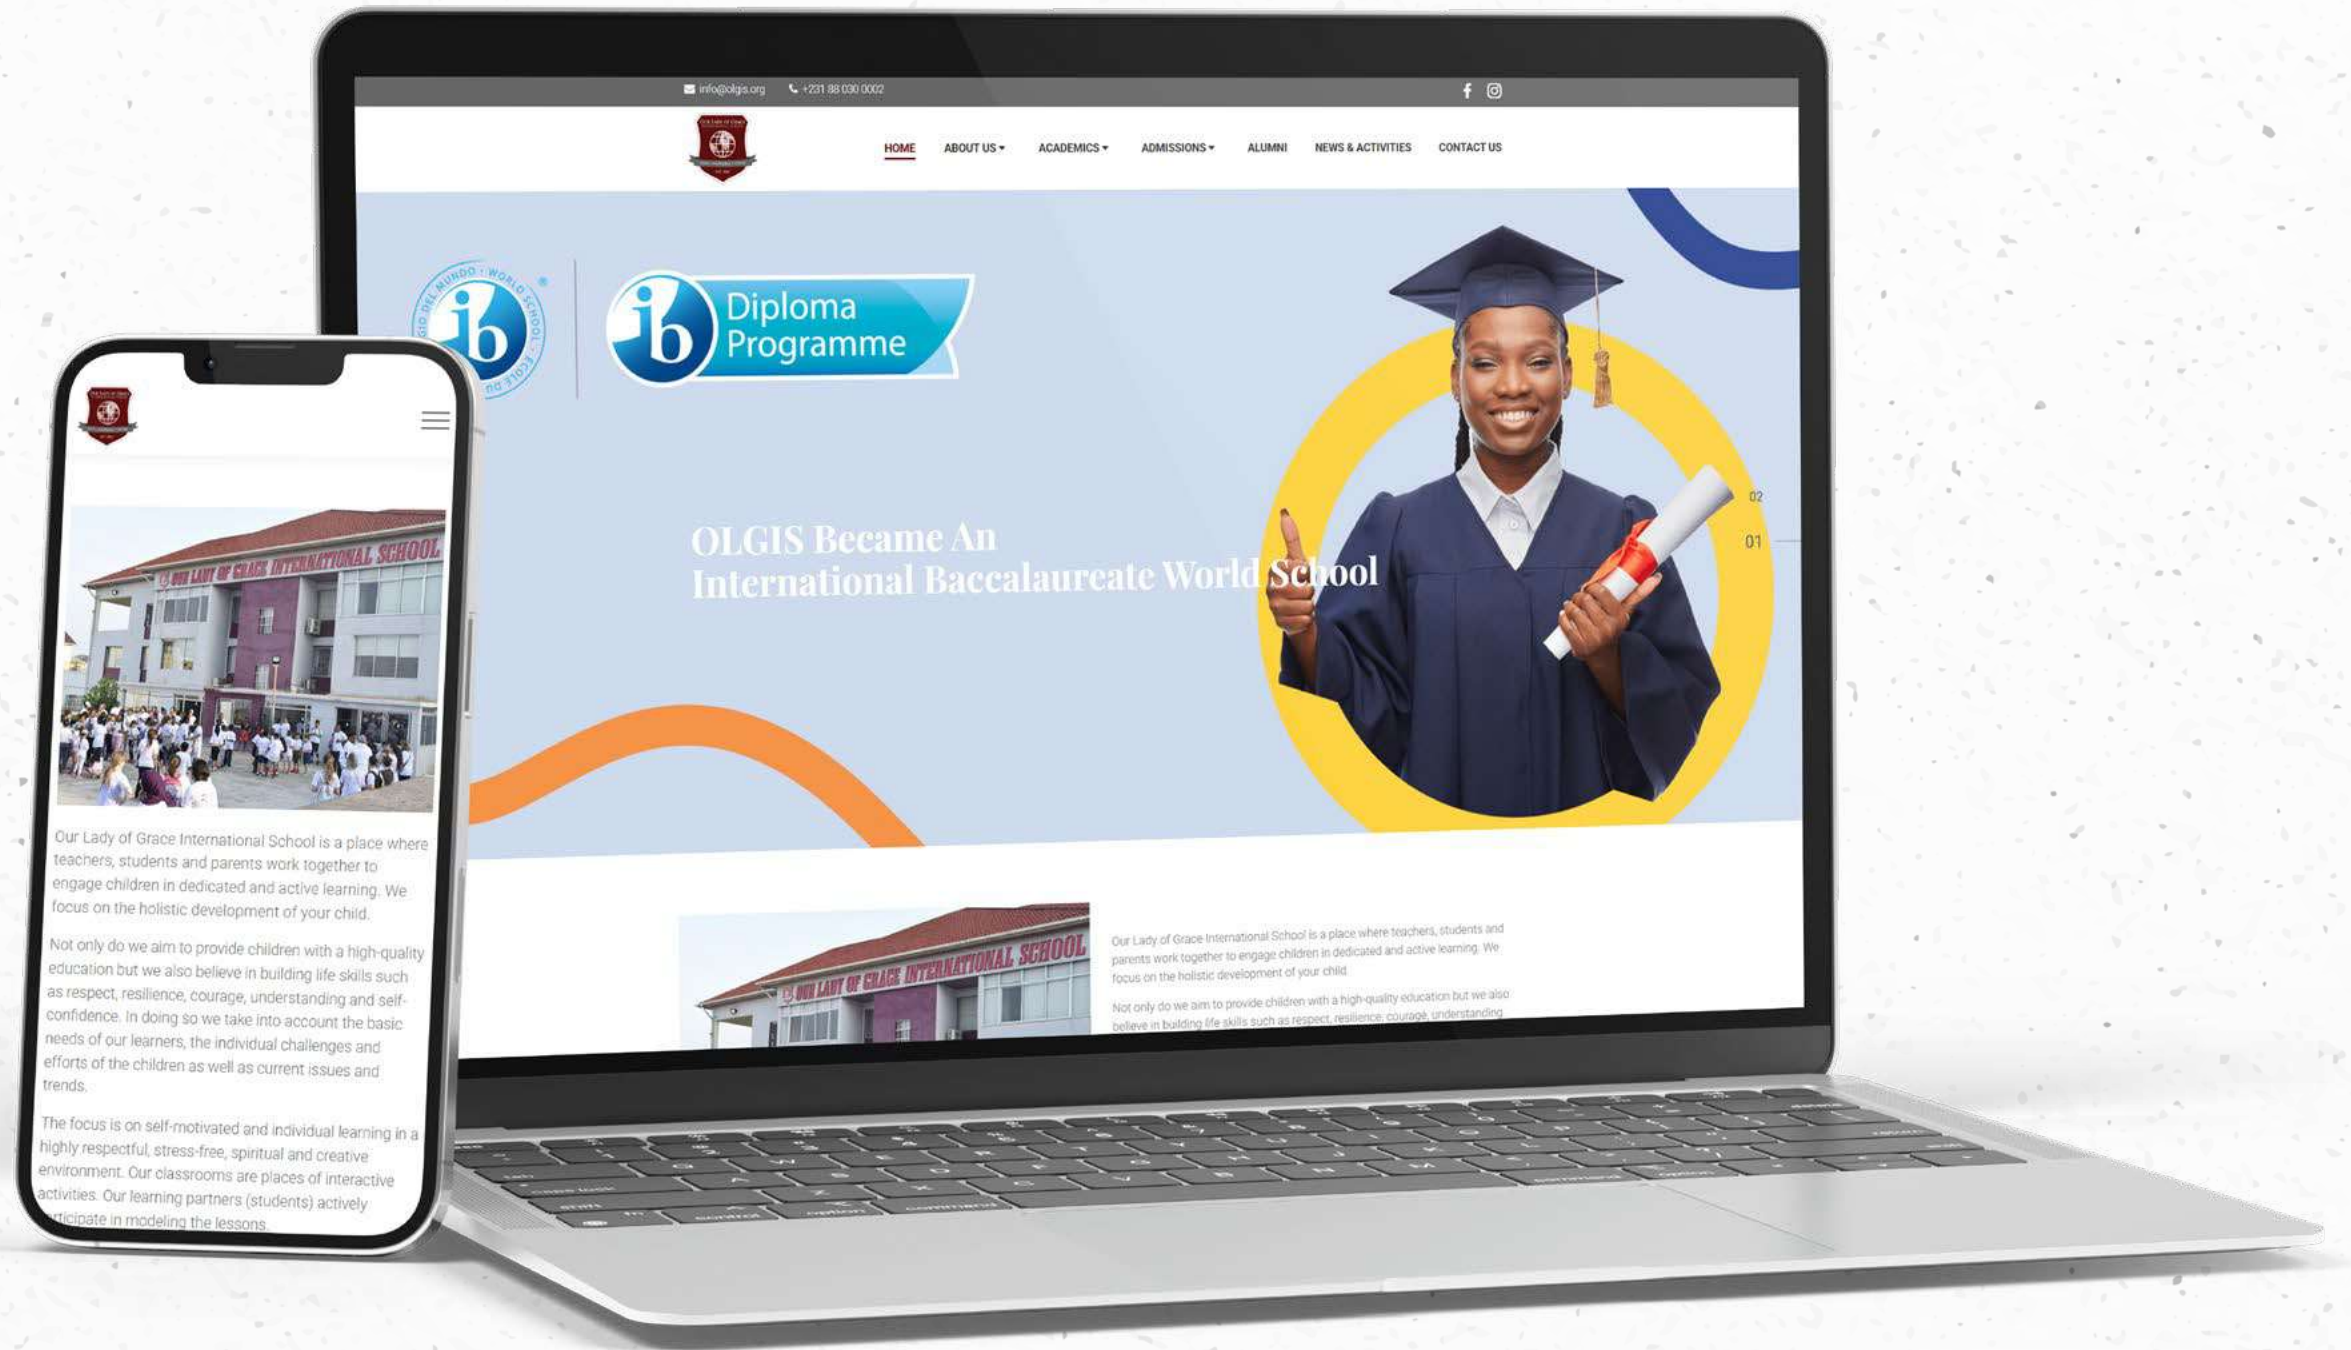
info@olgis.org +231 88 030 0002

HOME ABOUT US ACADEMICS ADMISSIONS ALUMNI NEWS & ACTIVITIES CONTACT US

GIO DEL MUNDO · WORLD SCHOOL · ÉCOLE DU

ib

ib Diploma Programme

OLGIS Became An International Baccalaureate World School

02

01

OUR LADY OF GRACE INTERNATIONAL SCHOOL

Our Lady of Grace International School is a place where teachers, students and parents work together to engage children in dedicated and active learning. We focus on the holistic development of your child.

Not only do we aim to provide children with a high-quality education but we also believe in building life skills such as respect, resilience, courage, understanding

OUR LADY OF GRACE INTERNATIONAL SCHOOL

Our Lady of Grace International School is a place where teachers, students and parents work together to engage children in dedicated and active learning. We focus on the holistic development of your child.

Not only do we aim to provide children with a high-quality education but we also believe in building life skills such as respect, resilience, courage, understanding and self-confidence. In doing so we take into account the basic needs of our learners, the individual challenges and efforts of the children as well as current issues and trends.

The focus is on self-motivated and individual learning in a highly respectful, stress-free, spiritual and creative environment. Our classrooms are places of interactive activities. Our learning partners (students) actively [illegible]ticipate in modeling the lessons.